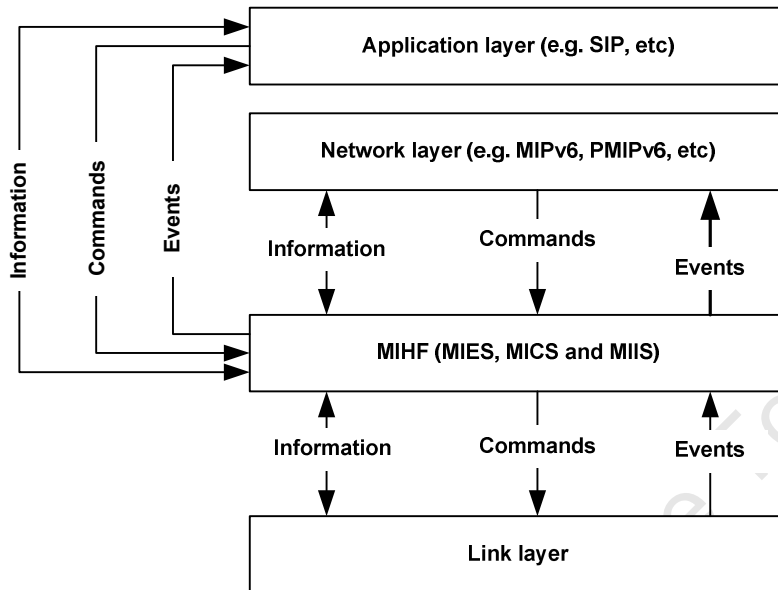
Information

Commands

Events

Application layer (e.g. SIP, etc)

Network layer (e.g. MIPv6, PMIPv6, etc)

Information

Commands

Events

MIHF (MIES, MICS and MIIS)

Information

Commands

Events

Link layer